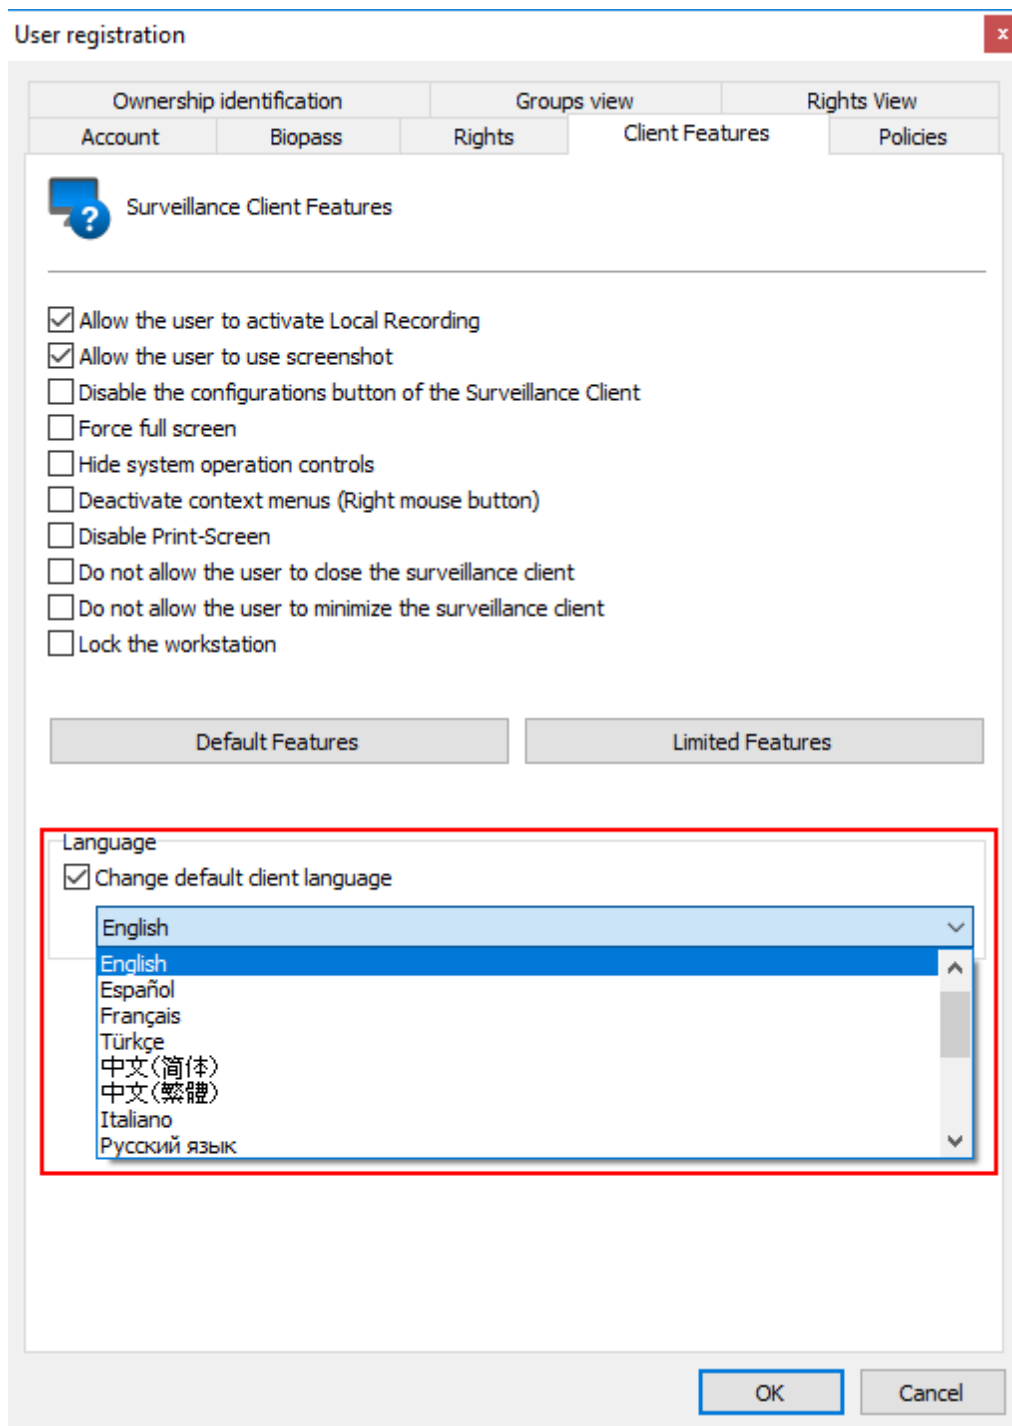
User registration

x

Ownership identification
Groups view
Rights View
Account
Biopass
Rights
Client Features
Policies

Surveillance Client Features

☑ Allow the user to activate Local Recording
☑ Allow the user to use screenshot
☐ Disable the configurations button of the Surveillance Client
☐ Force full screen
☐ Hide system operation controls
☐ Deactivate context menus (Right mouse button)
☐ Disable Print-Screen
☐ Do not allow the user to close the surveillance client
☐ Do not allow the user to minimize the surveillance client
☐ Lock the workstation

Default Features
Limited Features

Language
☑ Change default client language

English

English
Español
Français
Türkçe
中文(简体)
中文(繁體)
Italiano
Русский язык

OK
Cancel